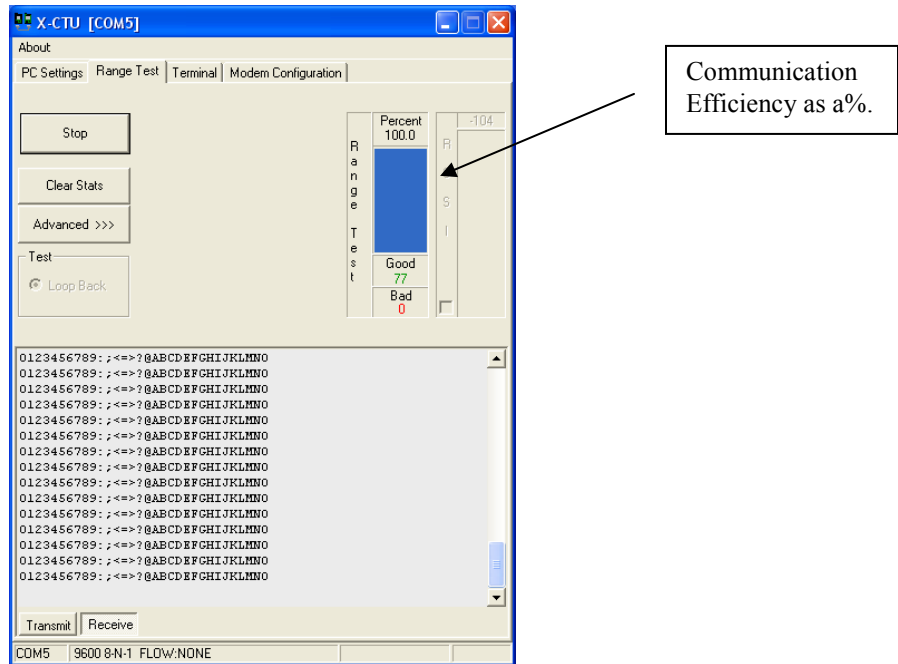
X-CTU [COM5]

About

PC Settings | Range Test | Terminal | Modem Configuration

Stop

Clear Stats

Advanced >>>

Test

Loop Back

Range Test

Percent
100.0

Good
77

Bad
0

-104

RSSI

Communication Efficiency as a%.

0123456789:;<=>?@ABCDEFGHIJKLMNO
0123456789:;<=>?@ABCDEFGHIJKLMNO
0123456789:;<=>?@ABCDEFGHIJKLMNO
0123456789:;<=>?@ABCDEFGHIJKLMNO
0123456789:;<=>?@ABCDEFGHIJKLMNO
0123456789:;<=>?@ABCDEFGHIJKLMNO
0123456789:;<=>?@ABCDEFGHIJKLMNO
0123456789:;<=>?@ABCDEFGHIJKLMNO
0123456789:;<=>?@ABCDEFGHIJKLMNO
0123456789:;<=>?@ABCDEFGHIJKLMNO
0123456789:;<=>?@ABCDEFGHIJKLMNO
0123456789:;<=>?@ABCDEFGHIJKLMNO
0123456789:;<=>?@ABCDEFGHIJKLMNO
0123456789:;<=>?@ABCDEFGHIJKLMNO
0123456789:;<=>?@ABCDEFGHIJKLMNO

Transmit | Receive

COM5 | 9600 8-N-1 FLOW:NONE